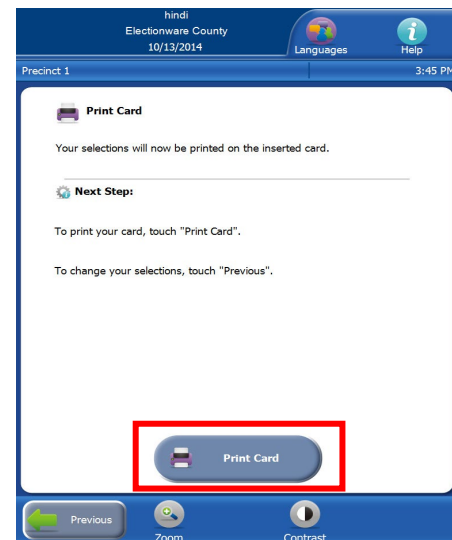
hindi
Electionware County
10/13/2014

Languages

Help

Precinct 1

3:45 PM

Print Card

Your selections will now be printed on the inserted card.

Next Step:

To print your card, touch "Print Card".

To change your selections, touch "Previous".

Print Card

Previous

Zoom

Contrast